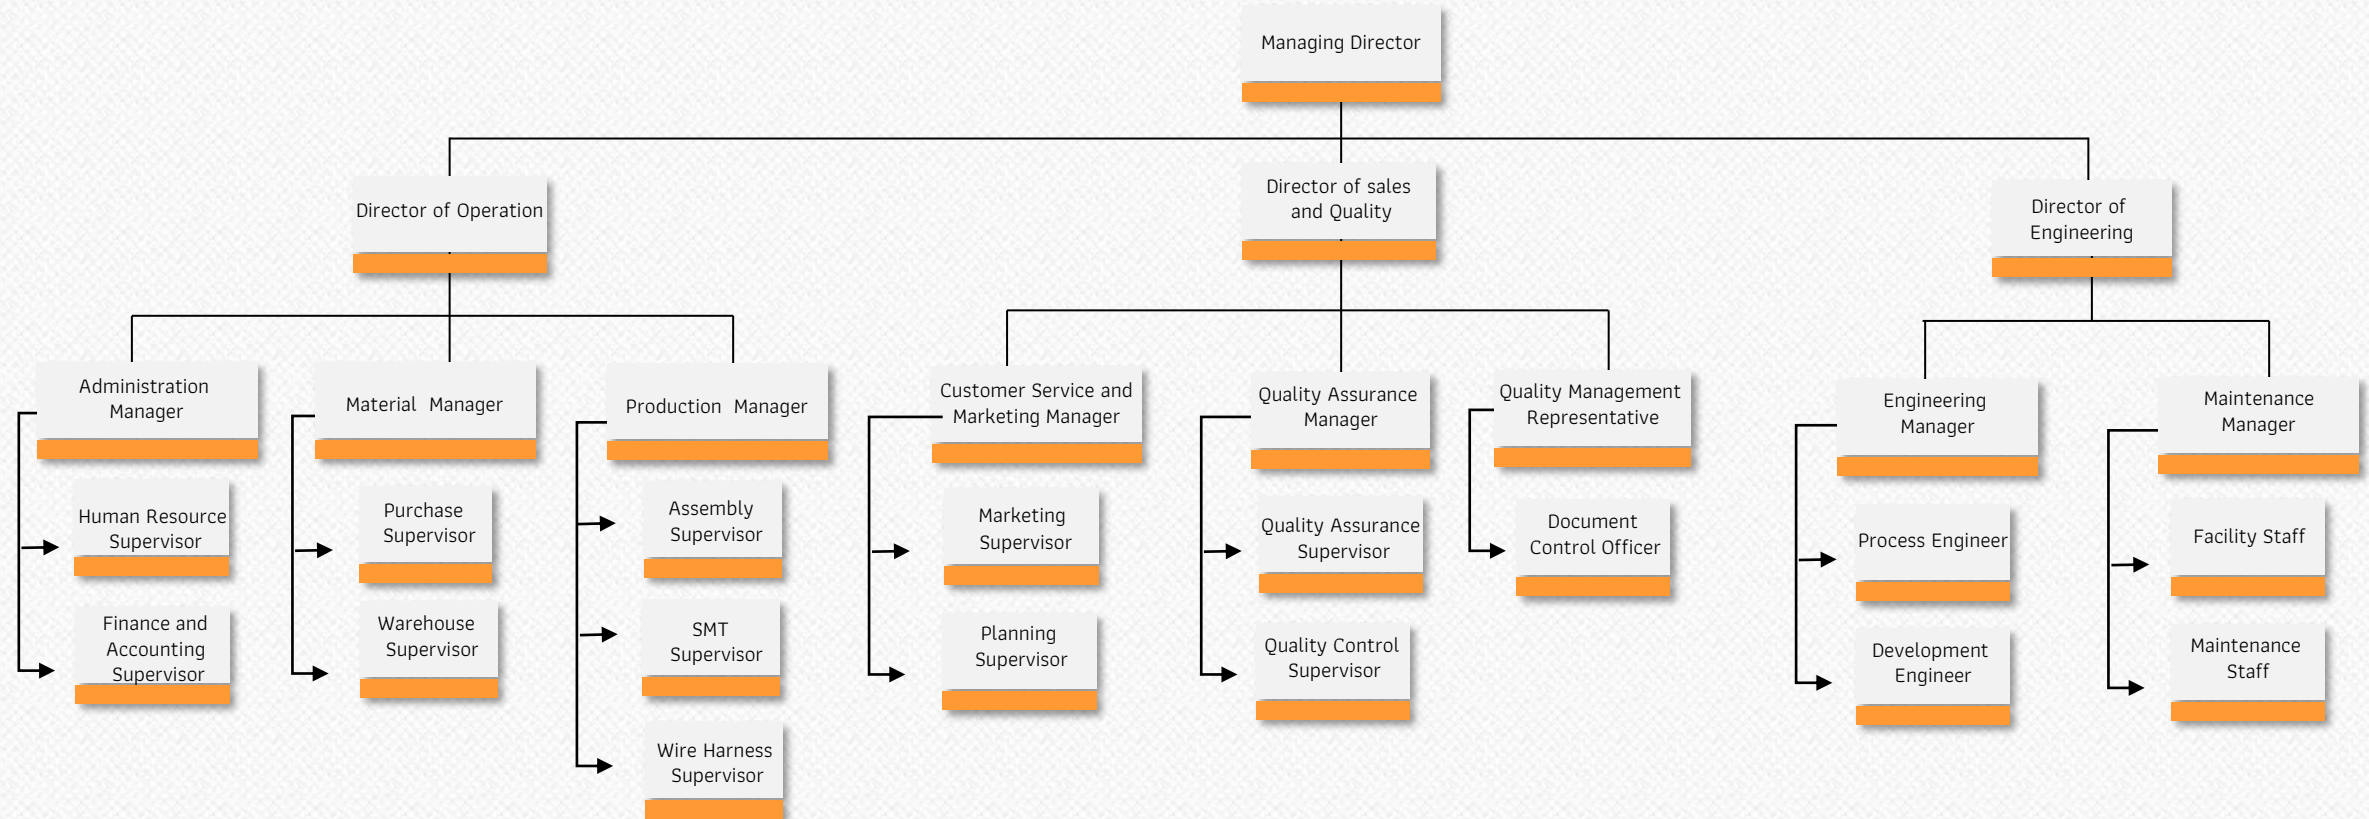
Managing Director

Director of Operation

Director of sales and Quality

Director of Engineering

Administration Manager

Human Resource Supervisor

Finance and Accounting Supervisor

Material Manager

Purchase Supervisor

Warehouse Supervisor

Production Manager

Assembly Supervisor

SMT Supervisor

Wire Harness Supervisor

Customer Service and Marketing Manager

Marketing Supervisor

Planning Supervisor

Quality Assurance Manager

Quality Assurance Supervisor

Quality Control Supervisor

Quality Management Representative

Document Control Officer

Engineering Manager

Process Engineer

Development Engineer

Maintenance Manager

Facility Staff

Maintenance Staff